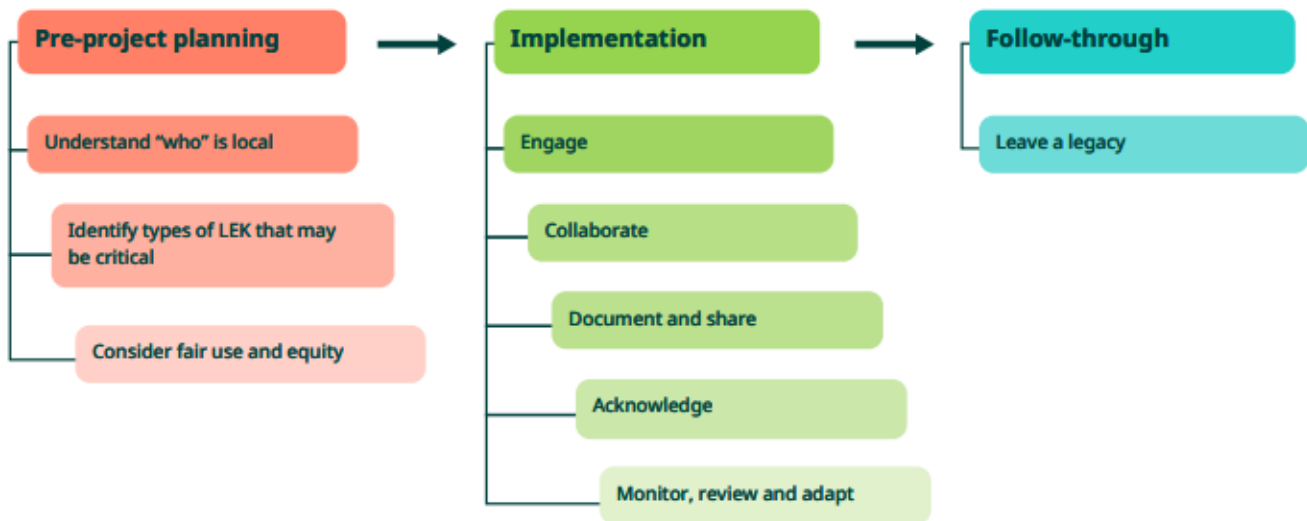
Pre-project planning

Understand “who” is local

Identify types of LEK that may be critical

Consider fair use and equity

Implementation

Engage

Collaborate

Document and share

Acknowledge

Monitor, review and adapt

Follow-through

Leave a legacy